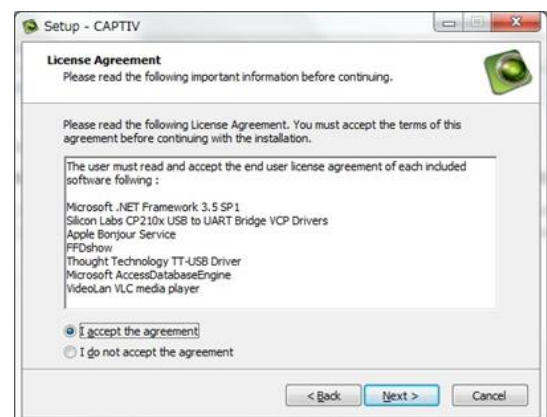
Setup - CAPTIV

License Agreement
Please read the following important information before continuing.

Please read the following License Agreement. You must accept the terms of this agreement before continuing with the installation.

The user must read and accept the end user license agreement of each included software follwing :

Microsoft .NET Framework 3.5 SP1
Silicon Labs CP210x USB to UART Bridge VCP Drivers
Apple Bonjour Service
FFDshow
Thought Technology TT-USB Driver
Microsoft AccessDatabaseEngine
VideoLan VLC media player

I accept the agreement
I do not accept the agreement

< Back
Next >
Cancel